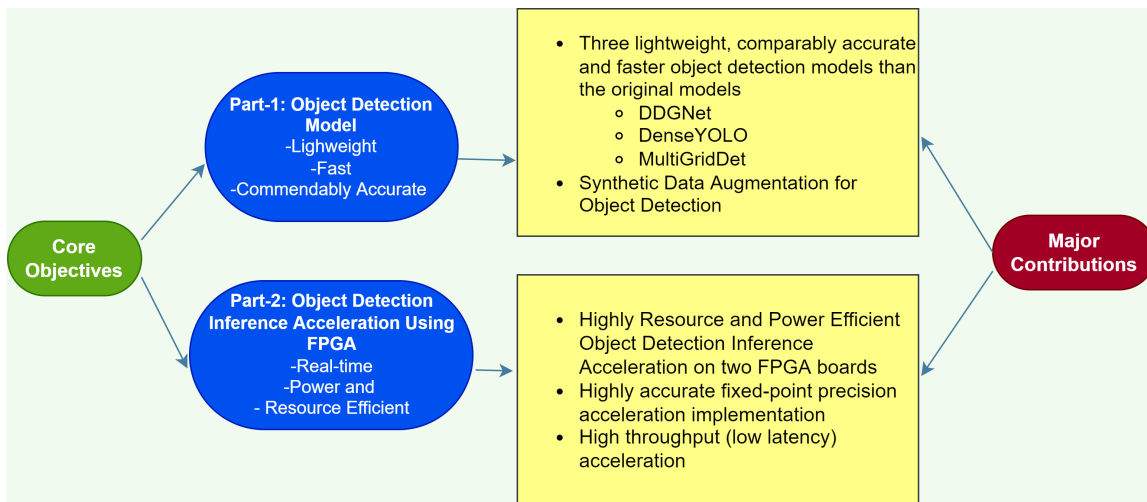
Core Objectives

Part-1: Object Detection Model
-Lighweight
-Fast
-Commendably Accurate

Part-2: Object Detection Inference Acceleration Using FPGA
-Real-time
-Power and
- Resource Efficient

- Three lightweight, comparably accurate and faster object detection models than the original models
  - DDGNet
  - DenseYOLO
  - MultiGridDet
- Synthetic Data Augmentation for Object Detection

- Highly Resource and Power Efficient Object Detection Inference Acceleration on two FPGA boards
- Highly accurate fixed-point precision acceleration implementation
- High throughput (low latency) acceleration

Major Contributions